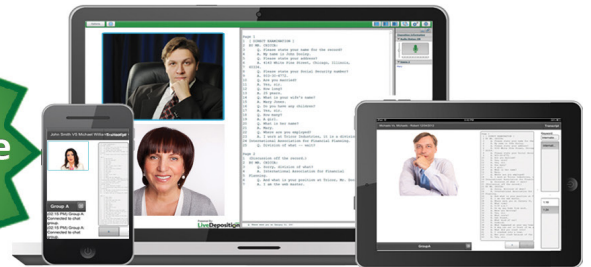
e

John Smith VS Michael White

Group A

LiveDeposition

Page 1
DIRECT EXAMINATION
BY MR. CECCHI:
Q. Please state your name for the record?
A. My name is John Doring.
Q. Please state your address?
A. 4140 White Pine Street, Chicago, Illinois.
Q. Please state your Social Security number?
Q. Are you married?
A. Yes, sir.
Q. How long?
A. 28 years.
Q. What is your wife's name?
A. Mary.
Q. Do you have any children?
A. Yes, sir.
Q. How many?
A. 4.
Q. What is his name?
A. Mary.
Q. Where are you employed?
A. I work at Vilcor Industries.
Q. Division of what?
A. International Association for Financial Planning.
Q. And what is your position at Vilcor?
A. I am the web master.

Group A